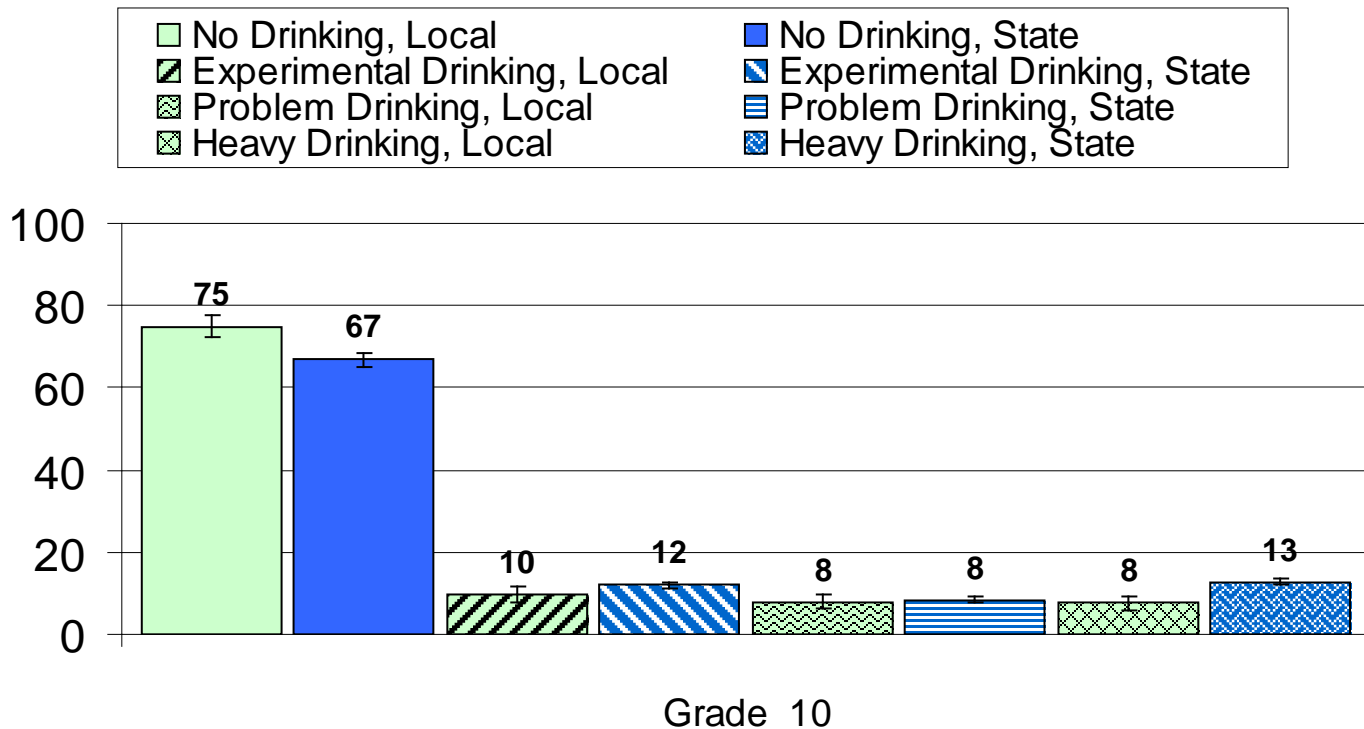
No Drinking, Local
Experimental Drinking, Local
Problem Drinking, Local
Heavy Drinking, Local
No Drinking, State
Experimental Drinking, State
Problem Drinking, State
Heavy Drinking, State

100
80
60
40
20
0

75
67
10
12
8
8
8
13

Grade 10